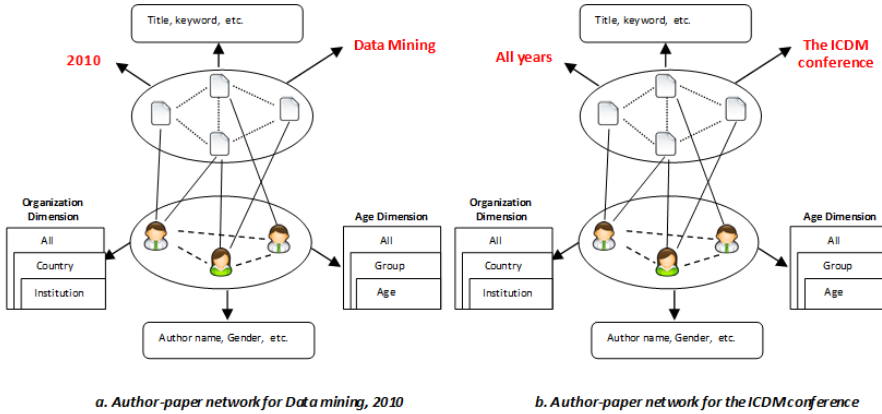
Title, keyword, etc.

2010

Data Mining

Organization Dimension

All

Country

Institution

Age Dimension

All

Group

Age

Author name, Gender, etc.

a. Author-paper network for Data mining, 2010

Title, keyword, etc.

All years

The ICDM conference

Organization Dimension

All

Country

Institution

Age Dimension

All

Group

Age

Author name, Gender, etc.

b. Author-paper network for the ICDM conference